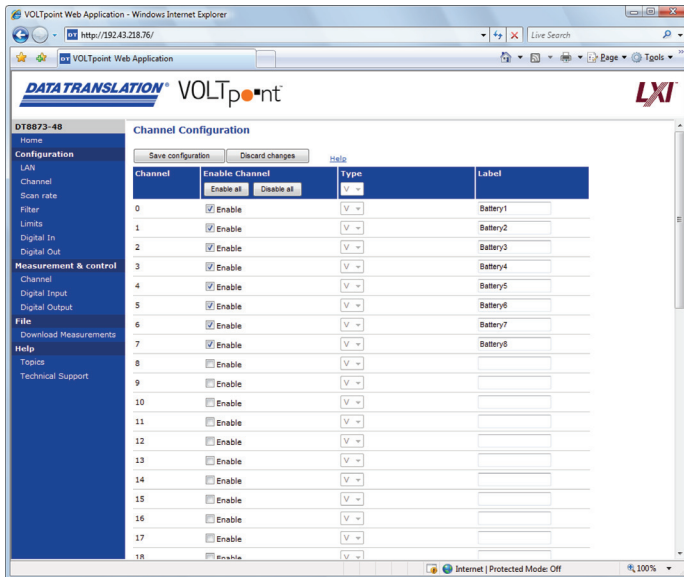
VOLTpoint Web Application - Windows Internet Explorer

http://192.43.218.76/

Live Search

VOLTpoint Web Application

Page ▾ Tools ▾

DATA TRANSLATION® VOLTpoint

LXI

DT8873-48
Home
Configuration
LAN
Channel
Scan rate
Filter
Limits
Digital In
Digital Out
Measurement & control
Channel
Digital Input
Digital Output
File
Download Measurements
Help
Topics
Technical Support

Channel Configuration

Save configuration | Discard changes | Help

| Channel | Enable Channel | Type | Label |
|---|---|---|---|
| | Enable all Disable all | V | |
| 0 | Enable | V | Battery1 |
| 1 | Enable | V | Battery2 |
| 2 | Enable | V | Battery3 |
| 3 | Enable | V | Battery4 |
| 4 | Enable | V | Battery5 |
| 5 | Enable | V | Battery6 |
| 6 | Enable | V | Battery7 |
| 7 | Enable | V | Battery8 |
| 8 | Enable | V | |
| 9 | Enable | V | |
| 10 | Enable | V | |
| 11 | Enable | V | |
| 12 | Enable | V | |
| 13 | Enable | V | |
| 14 | Enable | V | |
| 15 | Enable | V | |
| 16 | Enable | V | |
| 17 | Enable | V | |
| 18 | Enable | V | |

Internet | Protected Mode: Off

100%